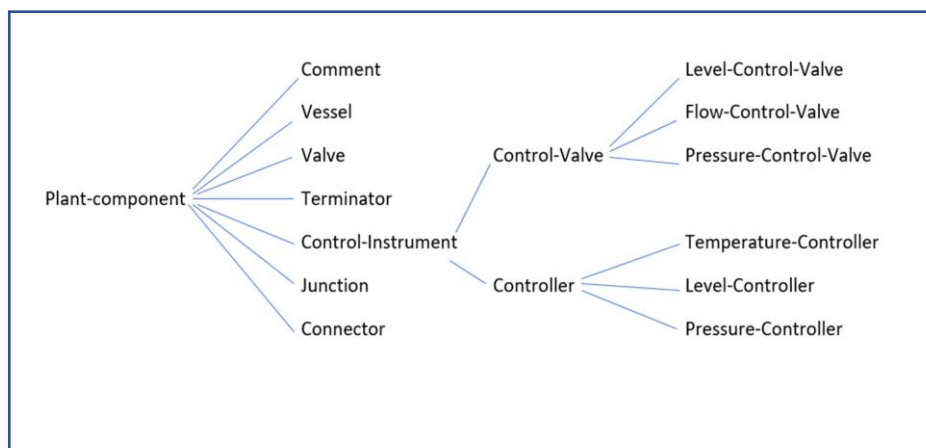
Plant-component

Comment
Vessel
Valve
Terminator
Control-Instrument
Junction
Connector

Control-Valve
Controller

Level-Control-Valve
Flow-Control-Valve
Pressure-Control-Valve

Temperature-Controller
Level-Controller
Pressure-Controller